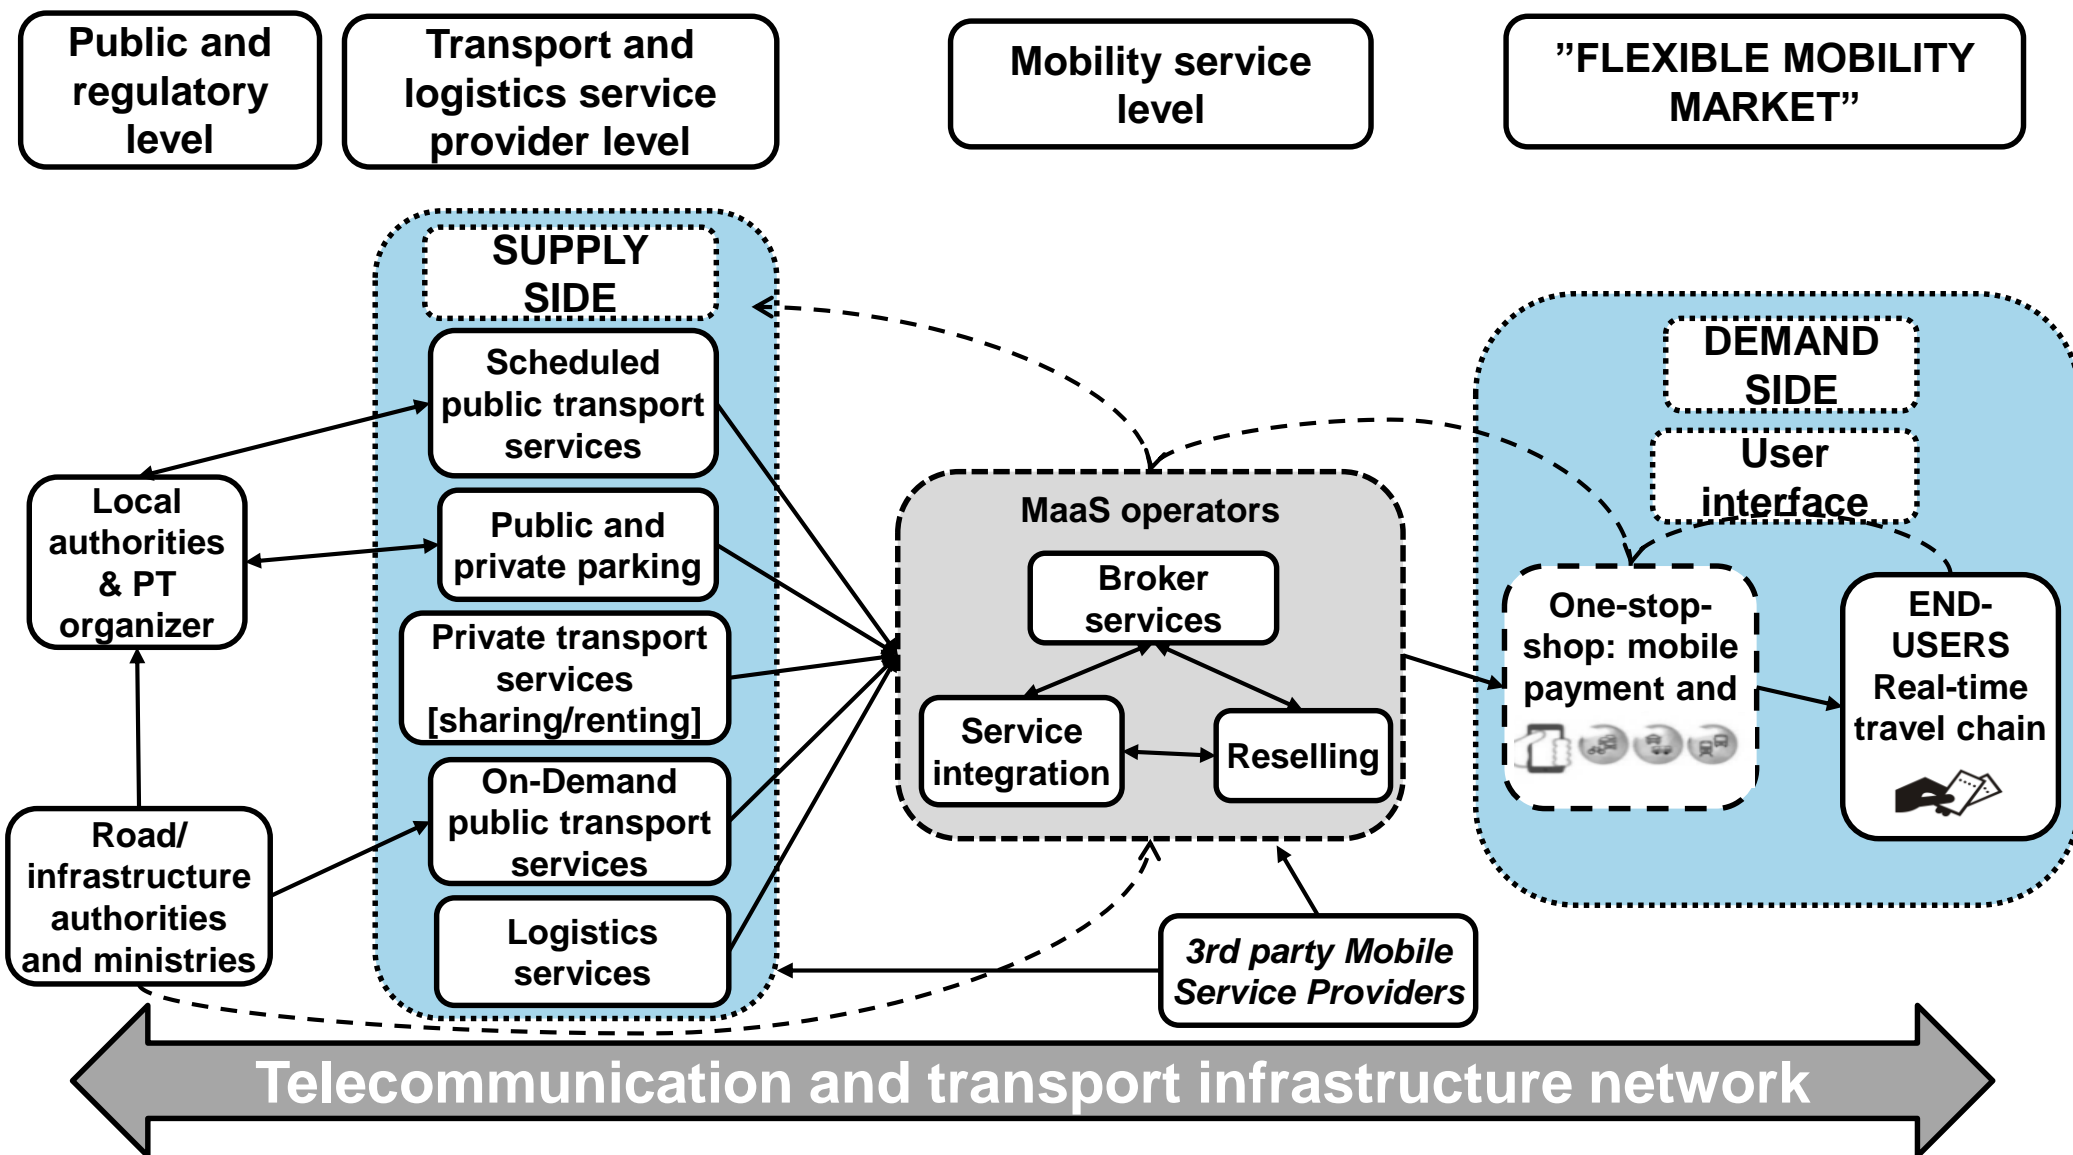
Public and regulatory level

Transport and logistics service provider level

Mobility service level

”FLEXIBLE MOBILITY MARKET”

SUPPLY SIDE

Scheduled public transport services

Public and private parking

Private transport services [sharing/renting]

On-Demand public transport services

Logistics services

Local authorities & PT organizer

Road/ infrastructure authorities and ministries

MaaS operators

Broker services

Service integration

Reselling

3rd party Mobile Service Providers

DEMAND SIDE

User interface

One-stop-shop: mobile payment and

END-USERS Real-time travel chain

Telecommunication and transport infrastructure network